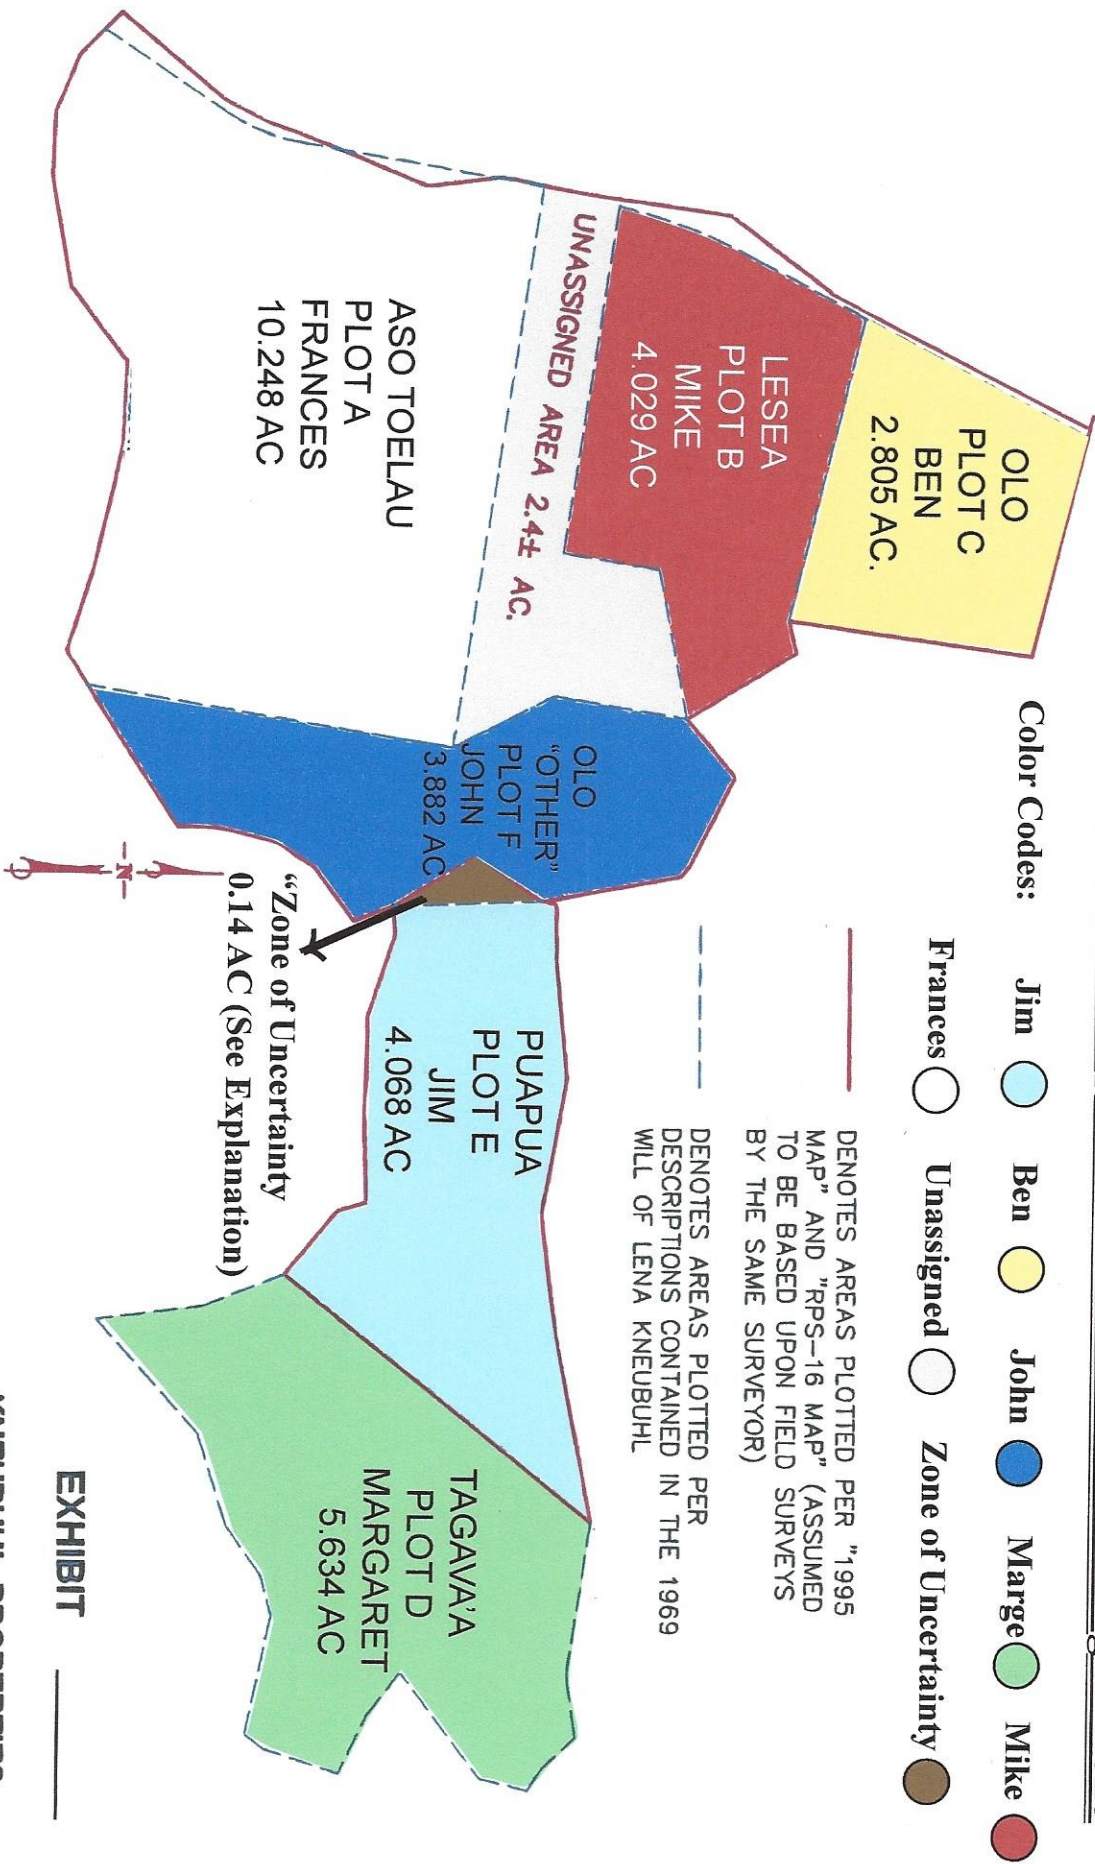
Color Codes:

Jim Ben John Marge Mike

Frances Unassigned Zone of Uncertainty

DENOTES AREAS PLOTTED PER "1995 MAP" AND "RPS-16 MAP" (ASSUMED TO BE BASED UPON FIELD SURVEYS BY THE SAME SURVEYOR)

DENOTES AREAS PLOTTED PER DESCRIPTIONS CONTAINED IN THE 1969 WILL OF LENA KNEUBUHL

OLO
PLOT C
BEN
2.805 AC.

LESEA
PLOT B
MIKE
4.029 AC

UNASSIGNED AREA 2.4± AC.

ASO TOELAU
PLOT A
FRANCES
10.248 AC

OLO
"OTHER"
PLOT F
JOHN
3.882 AC

"Zone of Uncertainty
0.14 AC (See Explanation)

N

PUAPUA
PLOT E
JIM
4.068 AC

TAGAVA'A
PLOT D
MARGARET
5.634 AC

EXHIBIT

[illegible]